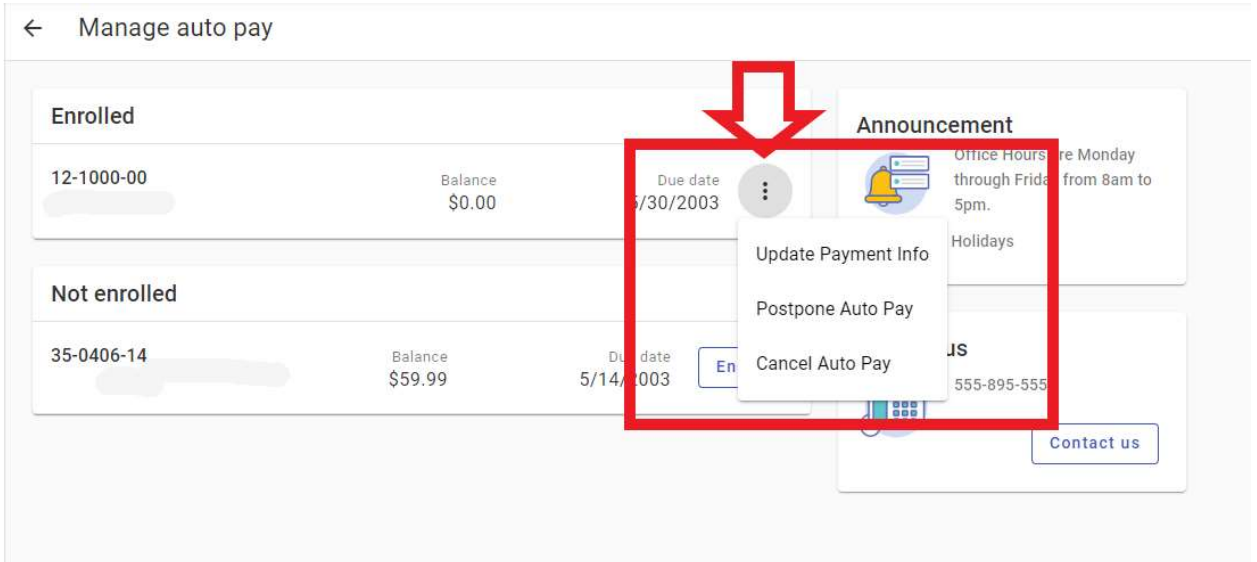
Manage auto pay

Enrolled

12-1000-00

Balance
$0.00

Due date
5/30/2003

Update Payment Info

Postpone Auto Pay

Cancel Auto Pay

Not enrolled

35-0406-14

Balance
$59.99

Due date
5/14/2003

En

Announcement

Office Hours are Monday through Friday from 8am to 5pm.

Holidays

us

555-895-555

Contact us